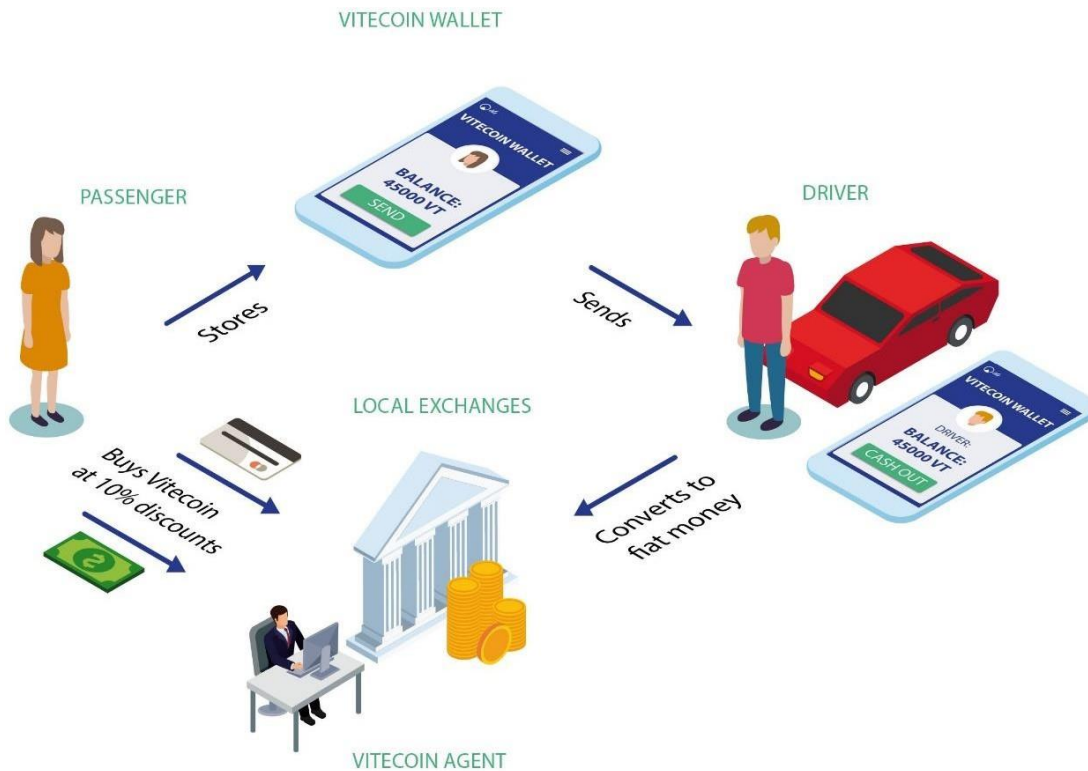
VITECOIN WALLET

VITECOIN WALLET

BALANCE:
45000 VT

SEND

PASSENGER

DRIVER

Stores

Sends

LOCAL EXCHANGES

VITECOIN WALLET

DRIVER:

BALANCE:
45000 VT

CASH OUT

Buys Vitecoin at 10% discounts

Converts to fiat money

VITECOIN AGENT